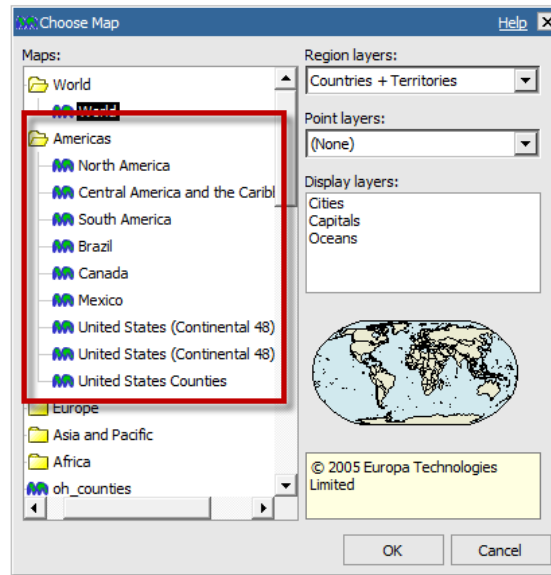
Choose Map
Help ×

Maps:
World
World
Americas
North America
Central America and the Caribl
South America
Brazil
Canada
Mexico
United States (Continental 48)
United States (Continental 48)
United States Counties
Europe
Asia and Pacific
Africa
oh_counties

Region layers:
Countries + Territories

Point layers:
(None)

Display layers:
Cities
Capitals
Oceans

© 2005 Europa Technologies Limited

OK
Cancel